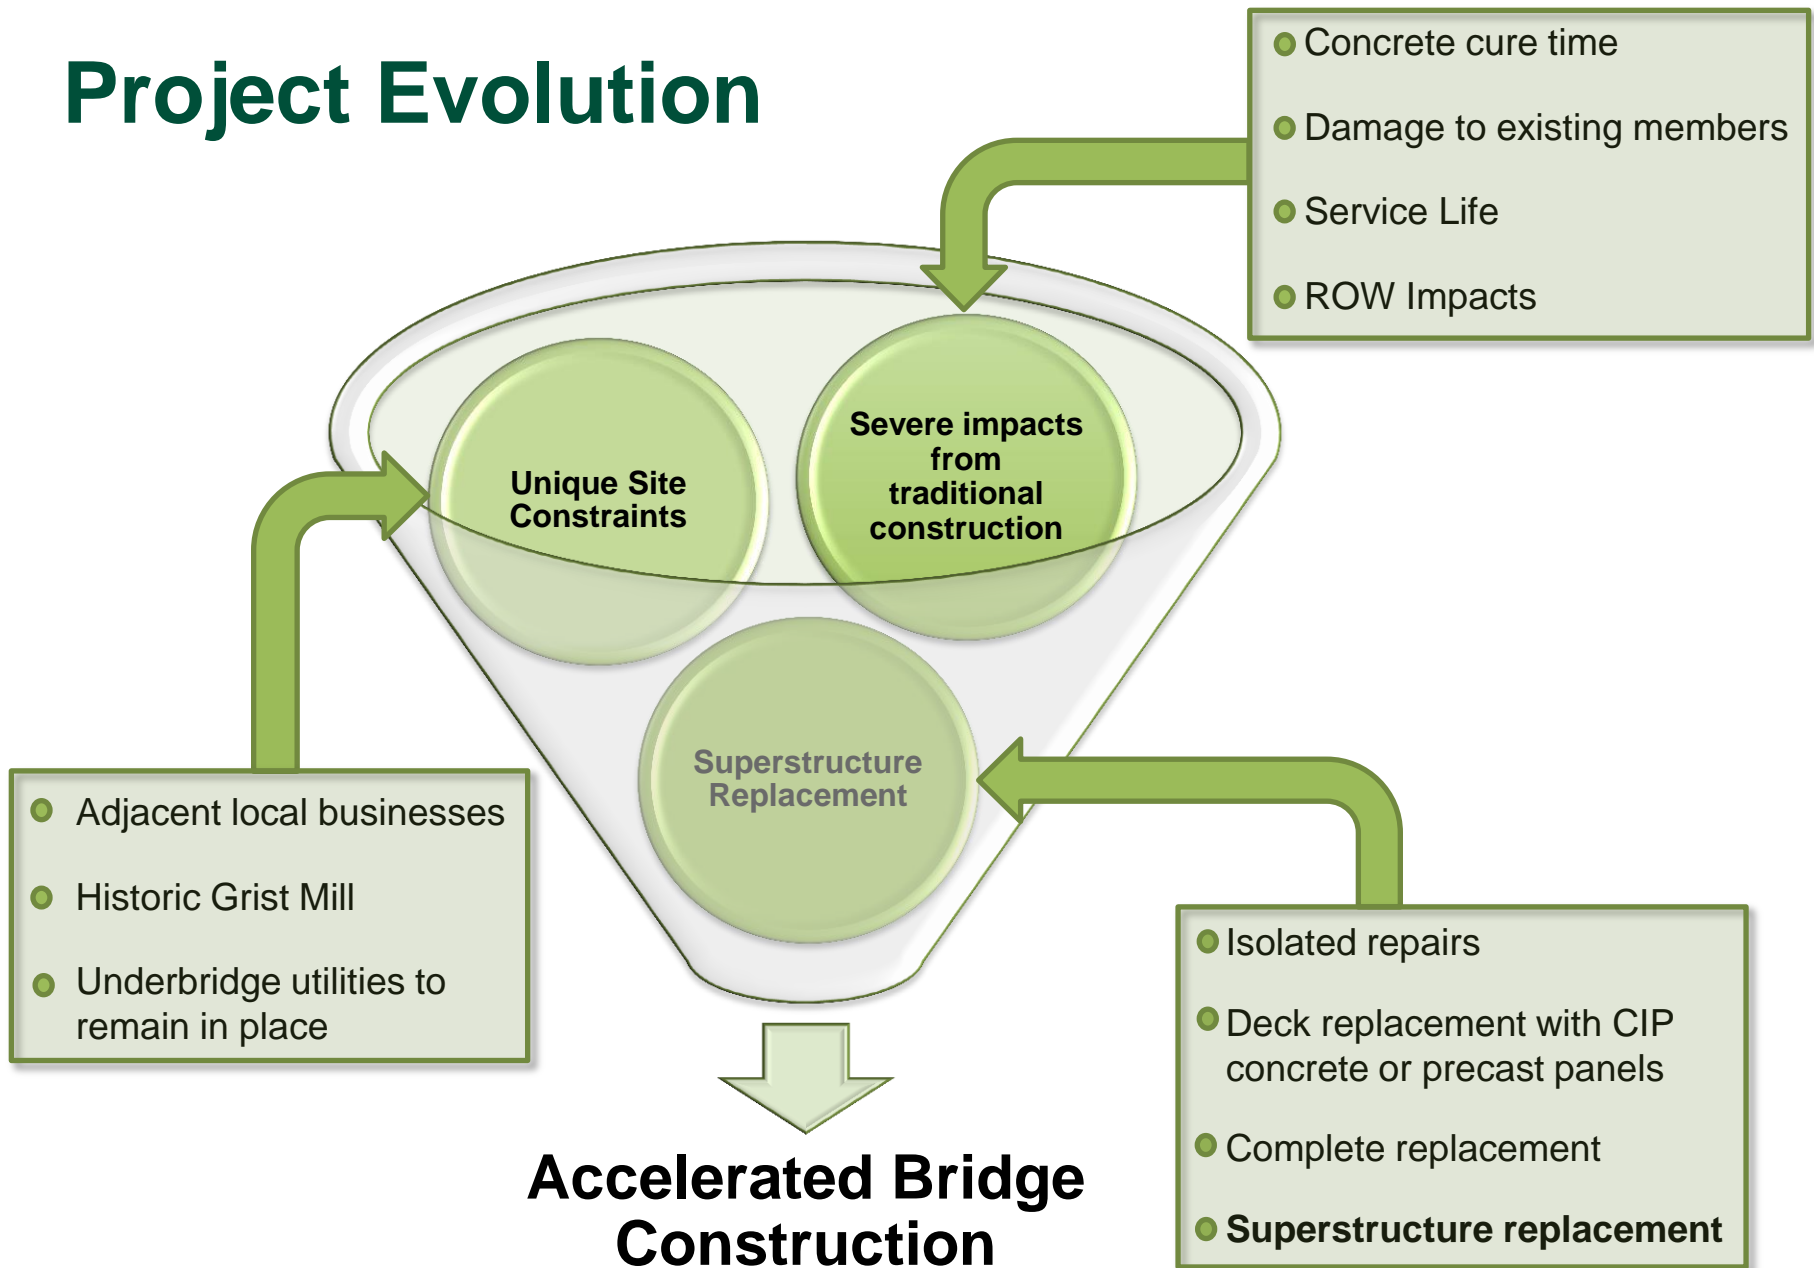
Project Evolution

Concrete cure time
Damage to existing members
Service Life
ROW Impacts

Unique Site Constraints

Severe impacts from traditional construction

Superstructure Replacement

Adjacent local businesses
Historic Grist Mill
Underbridge utilities to remain in place

Isolated repairs
Deck replacement with CIP concrete or precast panels
Complete replacement
Superstructure replacement

Accelerated Bridge Construction